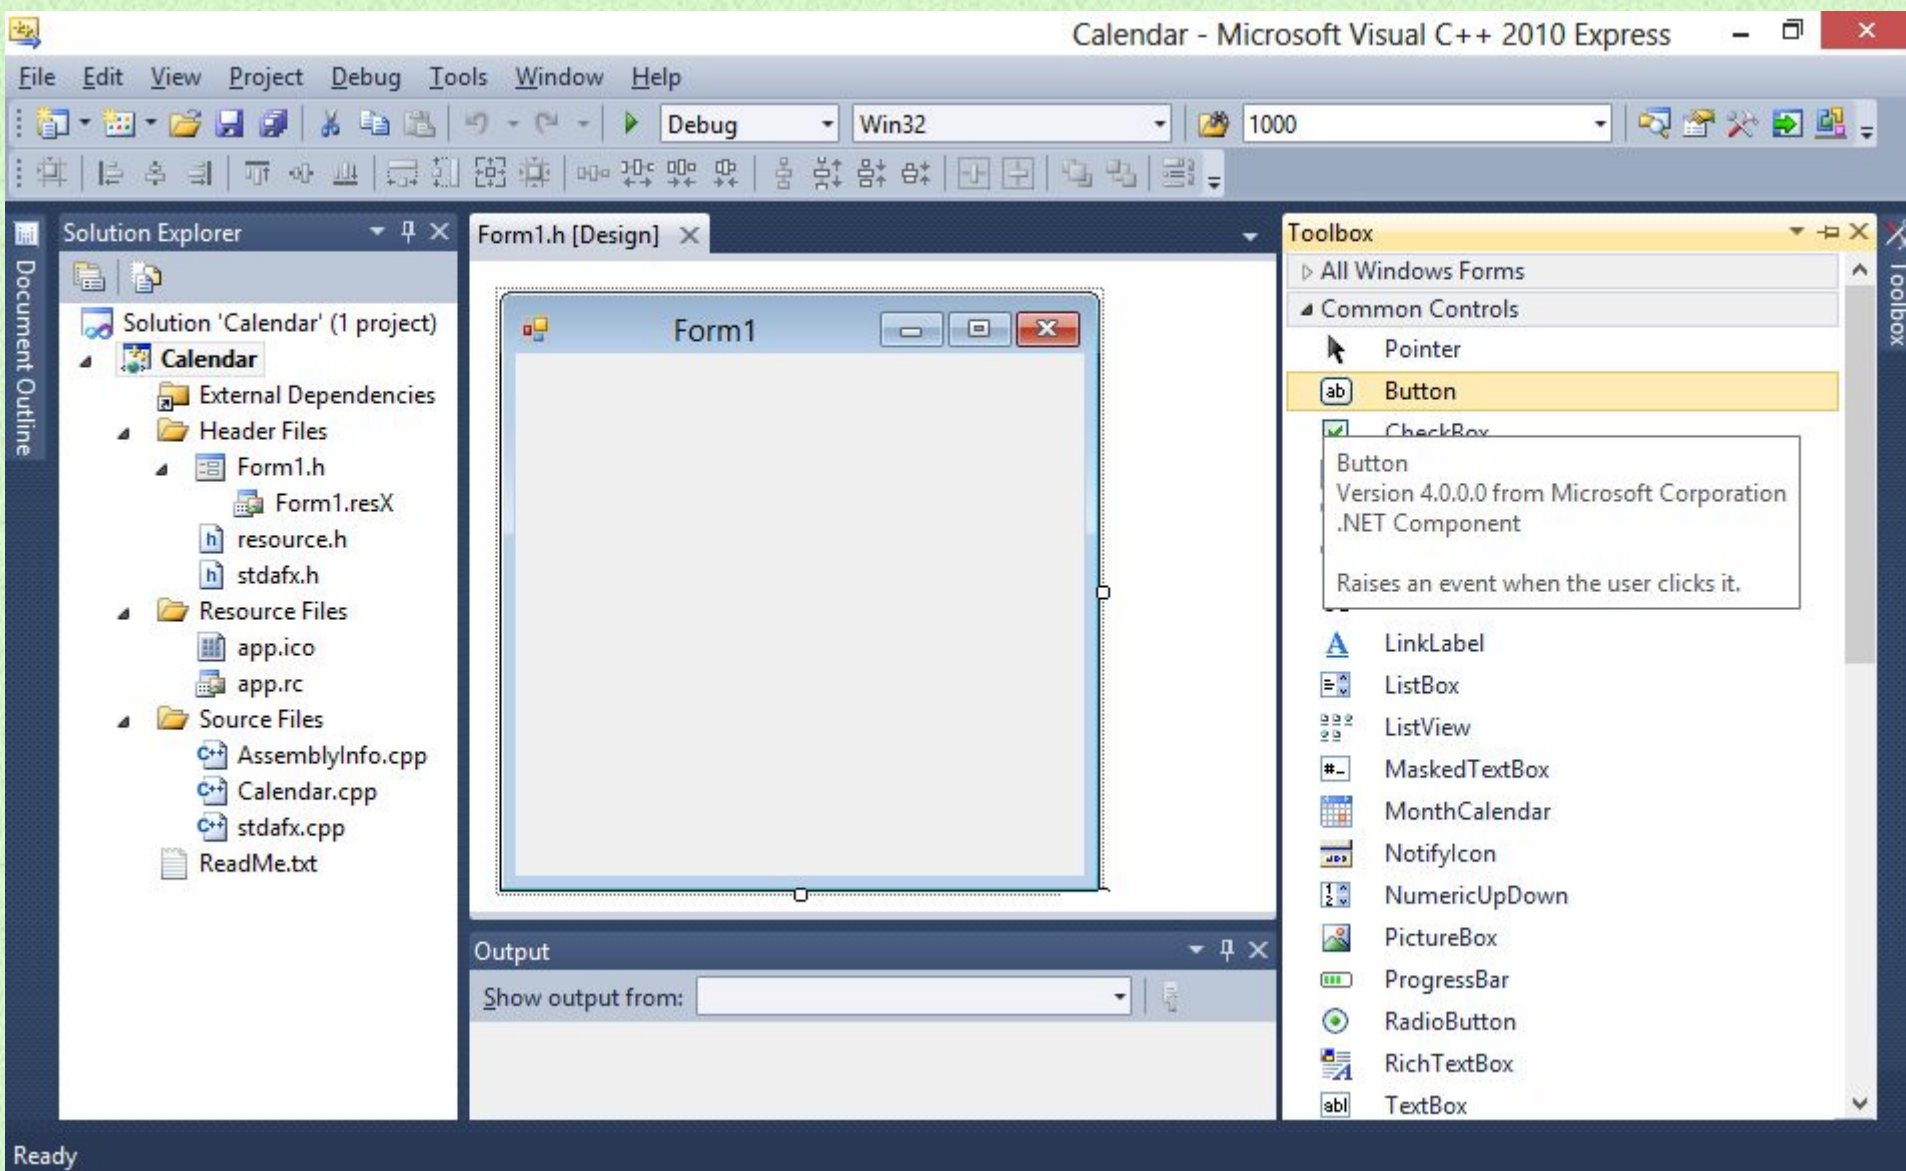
Calendar - Microsoft Visual C++ 2010 Express

File Edit View Project Debug Tools Window Help

Debug
Win32
1000

Document Outline

Solution Explorer

Solution 'Calendar' (1 project)
Calendar
External Dependencies
Header Files
Form1.h
Form1.resX
resource.h
stdafx.h
Resource Files
app.ico
app.rc
Source Files
AssemblyInfo.cpp
Calendar.cpp
stdafx.cpp
ReadMe.txt

Form1.h [Design]

Form1

Output

Show output from:

Toolbox

All Windows Forms
Common Controls
Pointer
Button
CheckBox

Button
Version 4.0.0.0 from Microsoft Corporation
.NET Component

Raises an event when the user clicks it.

LinkLabel
ListBox
ListView
MaskedTextBox
MonthCalendar
NotifyIcon
NumericUpDown
PictureBox
ProgressBar
RadioButton
RichTextBox
TextBox

Toolbox

Ready